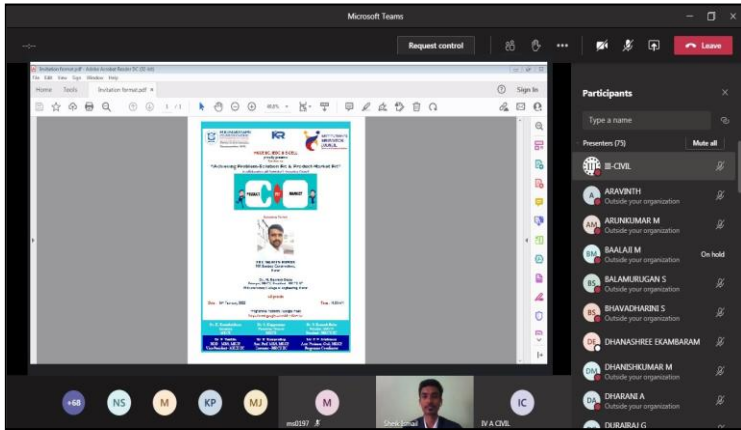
Microsoft Teams

Request control

Leave

Invitation format.pdf - Adobe Acrobat Reader DC (32-bit)

File Edit View Sign Window Help

Home Tools Invitation format.pdf

Sign In

/ 1

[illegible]

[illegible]

Date: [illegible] Time: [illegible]

Participants

Type a name

Presenters (75)

Mute all

III-CIVIL

ARAVINTH
Outside your organization

ARUNKUMAR M
Outside your organization

BAALAJI M
Outside your organization

On hold

BALAMURUGAN S
Outside your organization

BHAVADHARINI S
Outside your organization

DHANASHREE EKAMBARAM

DHANISHKUMAR M
Outside your organization

DHARANI A
Outside your organization

DURAIRAJ G

+68

NS

M

KP

MJ

M

ms0197

Shek Ismail

IC

IV A CIVIL